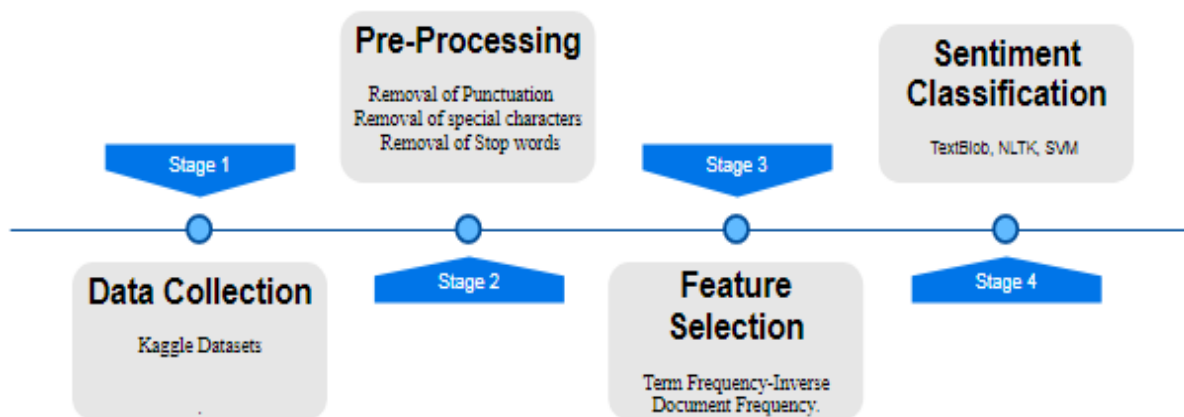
Pre-Processing

Removal of Punctuation
Removal of special characters
Removal of Stop words

Sentiment Classification

TextBlob, NLTK, SVM

Stage 1

Stage 3

Stage 2

Stage 4

Data Collection

Kaggle Datasets

Feature Selection

Term Frequency-Inverse Document Frequency.